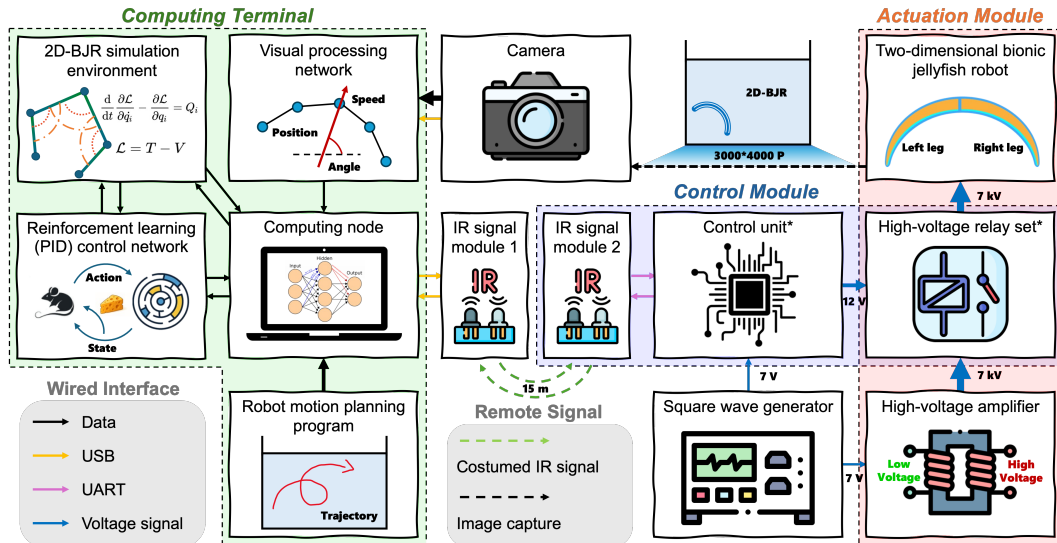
Computing Terminal

2D-BJR simulation environment

$\frac{d}{dt}\frac{\partial \mathcal{L}}{\partial \dot{q}_i} - \frac{\partial \mathcal{L}}{\partial q_i} = Q_i$

$\mathcal{L} = T - V$

Visual processing network

Speed

Position

Angle

Camera

2D-BJR

3000*4000 P

Actuation Module

Two-dimensional bionic jellyfish robot

Left leg

Right leg

7 kV

Reinforcement learning (PID) control network

Action

State

Computing node

Input

Hidden

Output

IR signal module 1

IR

Control Module

IR signal module 2

IR

Control unit*

12 V

High-voltage relay set*

7 kV

15 m

Wired Interface

Data

USB

UART

Voltage signal

Robot motion planning program

Trajectory

Remote Signal

Costumed IR signal

Image capture

7 V

Square wave generator

7 V

High-voltage amplifier

Low Voltage

High Voltage